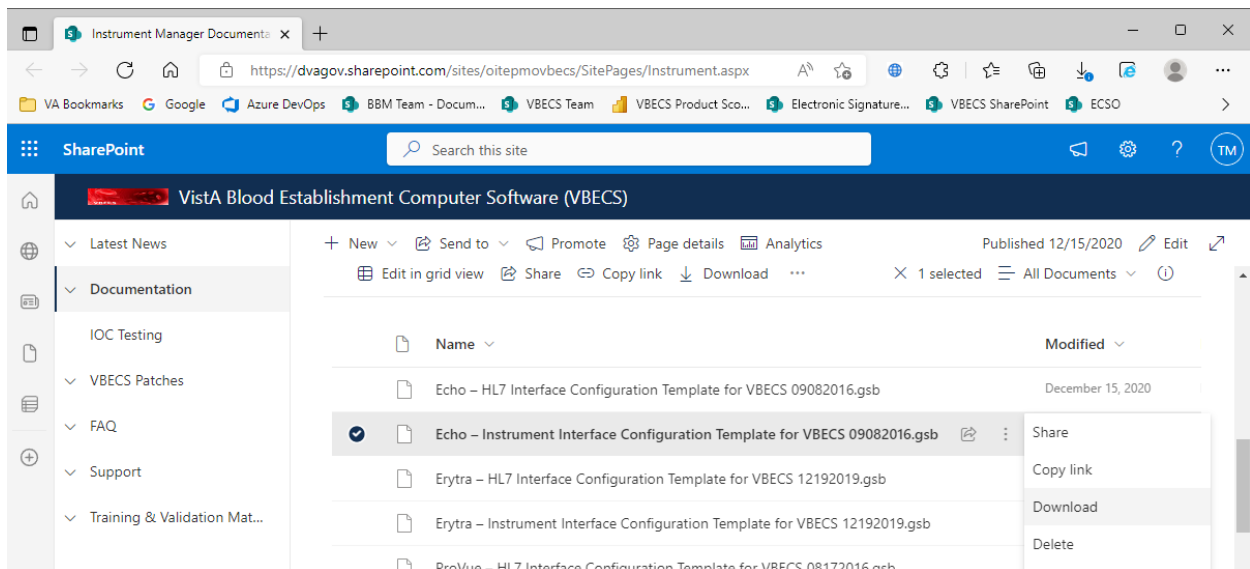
Instrument Manager Documenta ×

https://dvagov.sharepoint.com/sites/oitepmovbecs/SitePages/Instrument.aspx

VA Bookmarks Google Azure DevOps BBM Team - Docum... VBECS Team VBECS Product Sco... Electronic Signature... VBECS SharePoint ECSO

SharePoint Search this site TM

VistA Blood Establishment Computer Software (VBECS)

Latest News
Documentation
IOC Testing
VBECS Patches
FAQ
Support
Training & Validation Mat...

+ New Send to Promote Page details Analytics Published 12/15/2020 Edit

Edit in grid view Share Copy link Download ··· × 1 selected All Documents

Name Modified

Echo – HL7 Interface Configuration Template for VBECS 09082016.gsb December 15, 2020

Echo – Instrument Interface Configuration Template for VBECS 09082016.gsb

Erytra – HL7 Interface Configuration Template for VBECS 12192019.gsb

Erytra – Instrument Interface Configuration Template for VBECS 12192019.gsb

ProVue – HL7 Interface Configuration Template for VBECS 08172016.gsb

Share
Copy link
Download
Delete